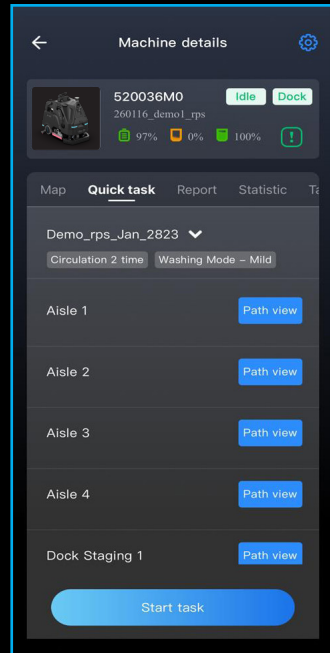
Machine details

520036M0
260116_demo1_rps
Idle
Dock
97%
0%
100%
!

Map
Quick task
Report
Statistic
Ta

Demo_rps_Jan_2823
Circulation 2 time
Washing Mode – Mild

Aisle 1
Path view

Aisle 2
Path view

Aisle 3
Path view

Aisle 4
Path view

Dock Staging 1
Path view

Start task